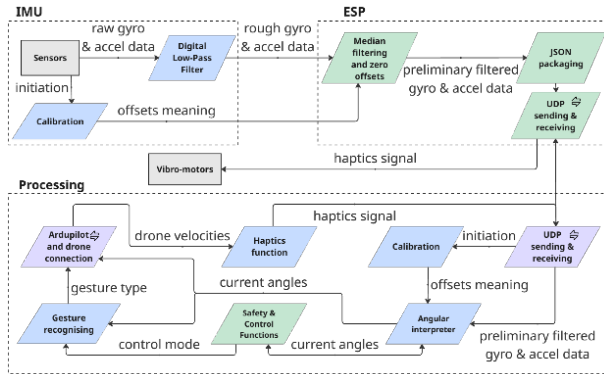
IMU

ESP

raw gyro & accel data

rough gyro & accel data

Sensors

Digital Low-Pass Filter

Median filtering and zero offsets

JSON packaging

initiation

preliminary filtered gyro & accel data

offsets meaning

Calibration

UDP sending & receiving

haptics signal

Vibro-motors

Processing

haptics signal

Ardupilot and drone connection

drone velocities

Haptics function

Calibration

initiation

UDP sending & receiving

gesture type

current angles

offsets meaning

Gesture recognising

Safety & Control Functions

Angular interpreter

preliminary filtered gyro & accel data

control mode

current angles